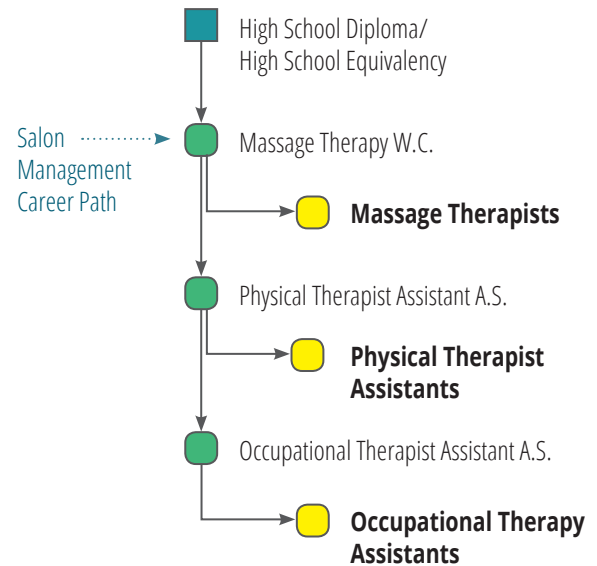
High School Diploma/
High School Equivalency

Salon Management Career Path

Massage Therapy W.C.

Massage Therapists

Physical Therapist Assistant A.S.

Physical Therapist Assistants

Occupational Therapist Assistant A.S.

Occupational Therapy Assistants